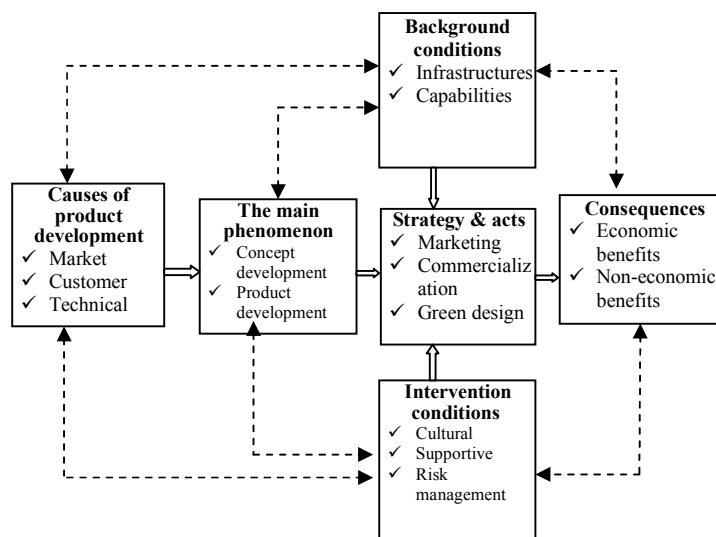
**Background conditions**
✓ Infrastructures
✓ Capabilities

**Causes of product development**
✓ Market
✓ Customer
✓ Technical

**The main phenomenon**
✓ Concept development
✓ Product development

**Strategy & acts**
✓ Marketing
✓ Commercialization
✓ Green design

**Consequences**
✓ Economic benefits
✓ Non-economic benefits

**Intervention conditions**
✓ Cultural
✓ Supportive
✓ Risk management